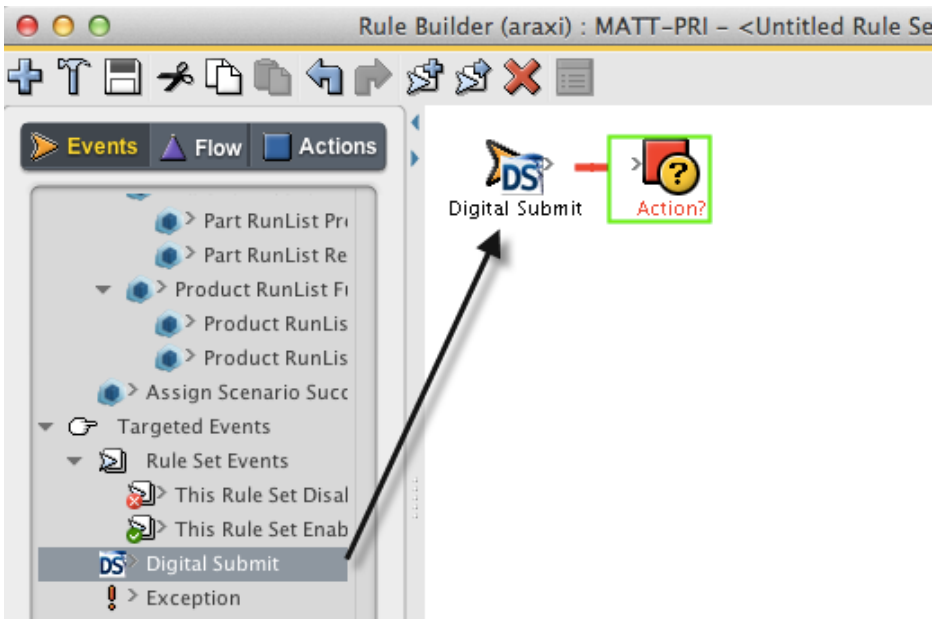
Rule Builder (araxi) : MATT-PRI – <Untitled Rule Se

Events
Flow
Actions

Part RunList Pr
Part RunList Re
Product RunList Fi
Product RunLis
Product RunLis
Assign Scenario Succ
Targeted Events
Rule Set Events
This Rule Set Disal
This Rule Set Enab
Digital Submit
Exception

DS
Digital Submit
Action?